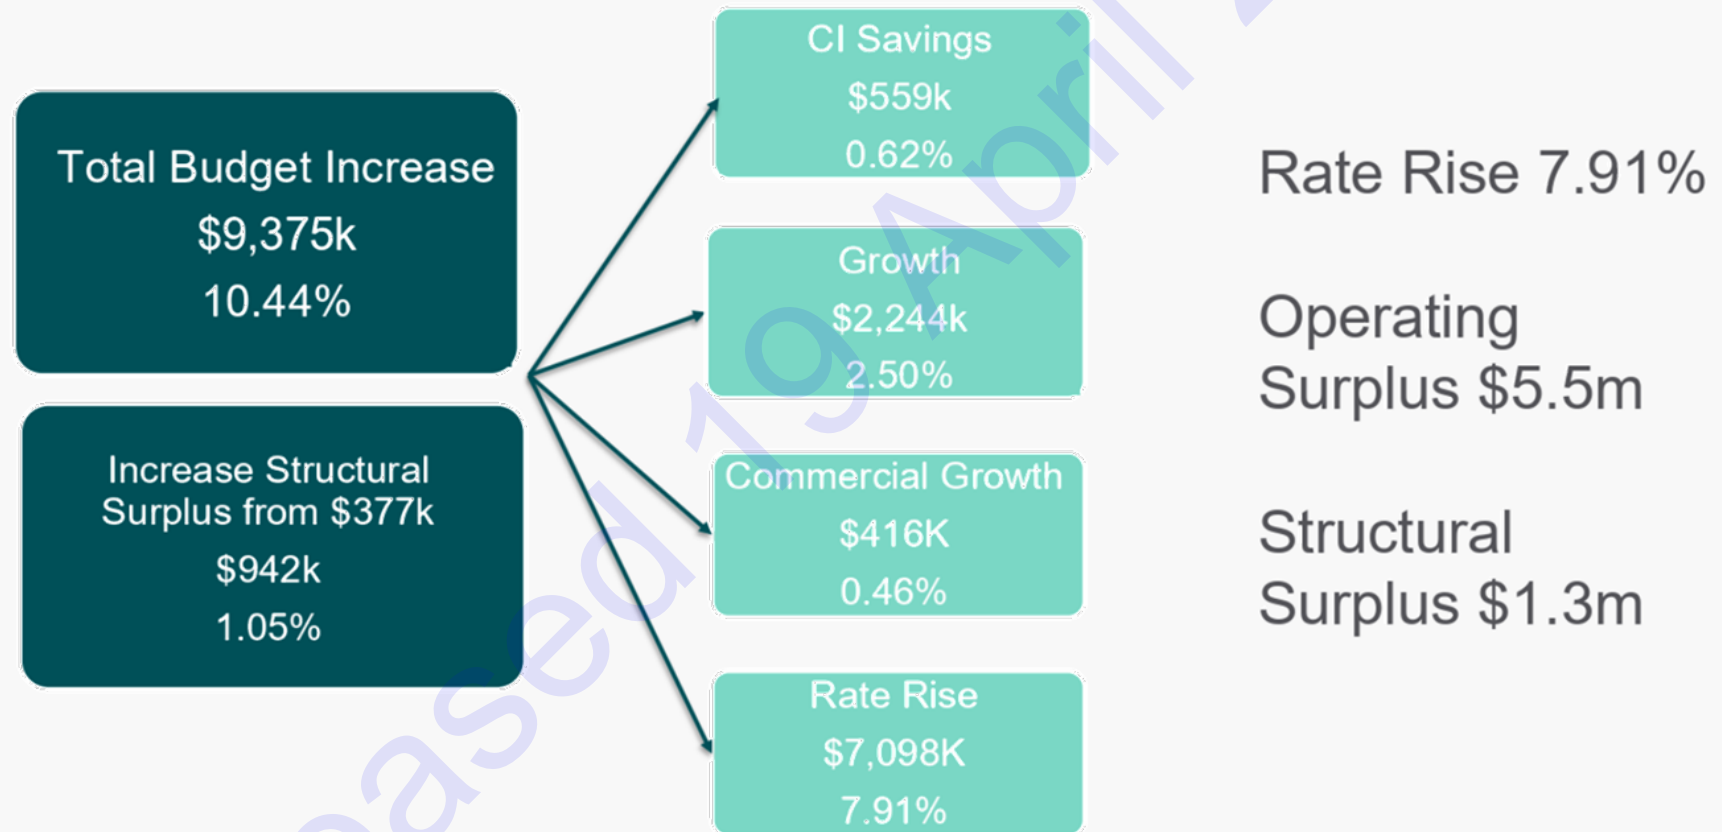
Total Budget Increase
$9,375k
10.44%

Increase Structural Surplus from $377k
$942k
1.05%

CI Savings
$559k
0.62%

Growth
$2,244k
2.50%

Commercial Growth
$416K
0.46%

Rate Rise
$7,098K
7.91%

Rate Rise 7.91%

Operating Surplus $5.5m

Structural Surplus $1.3m

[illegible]ased 19 April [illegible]